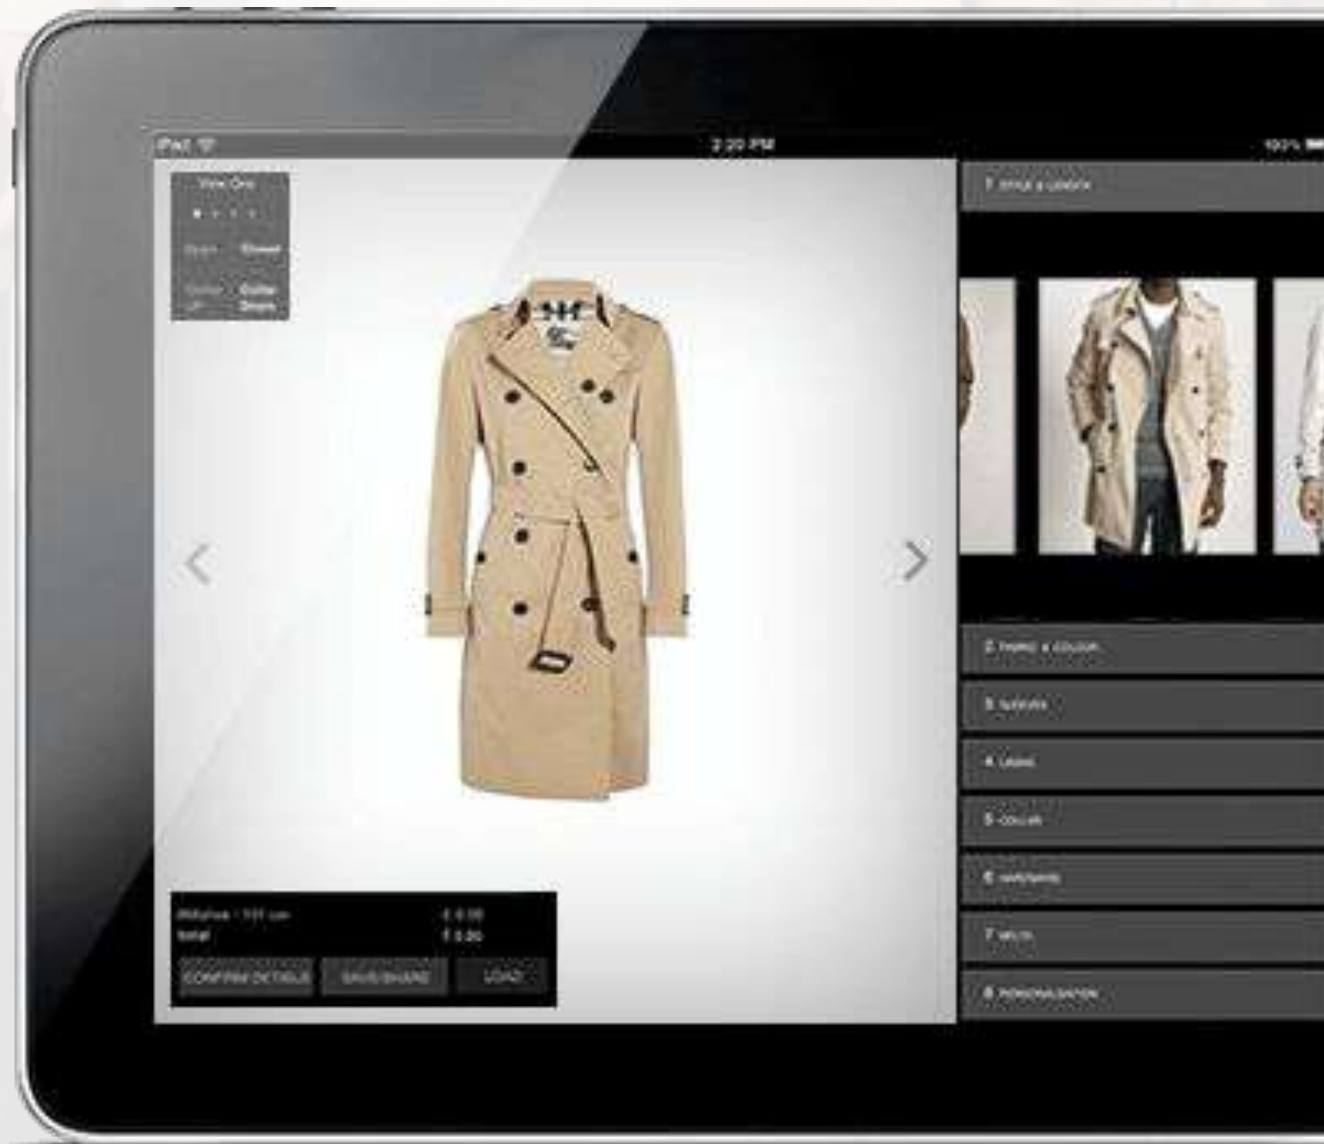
iPad

2:20 PM

100%

View One

Shawl

Collar Down

1 STYLE & LENGTH

2 FABRIC & COLOUR

3 SLEEVES

4 LINING

5 COLLAR

6 HARDWARE

7 BELTS

8 PERSONALISATION

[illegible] - 111 cm

Total

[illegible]

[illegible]

CONFIRM DETAILS

SAVE/SHARE

LOAD